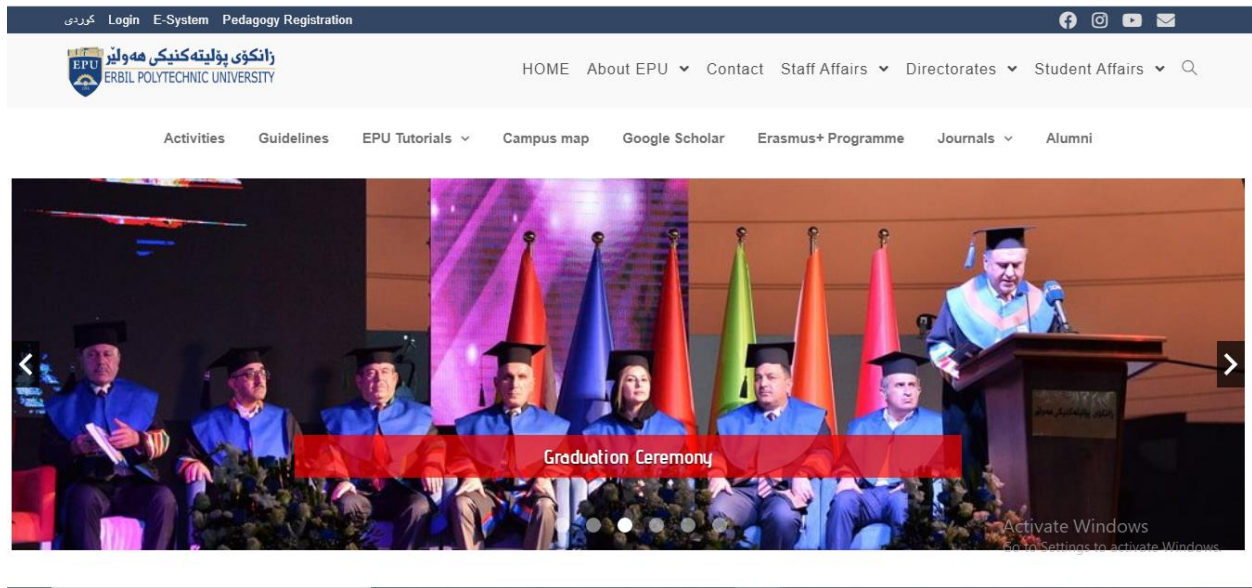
کوردی Login E-System Pedagogy Registration

EPU زانکۆی پۆلیتەکنیکی هەولێر ERBIL POLYTECHNIC UNIVERSITY

HOME About EPU Contact Staff Affairs Directorates Student Affairs

Activities Guidelines EPU Tutorials Campus map Google Scholar Erasmus+ Programme Journals Alumni

Graduation Ceremony

Activate Windows
Go to Settings to activate Windows.